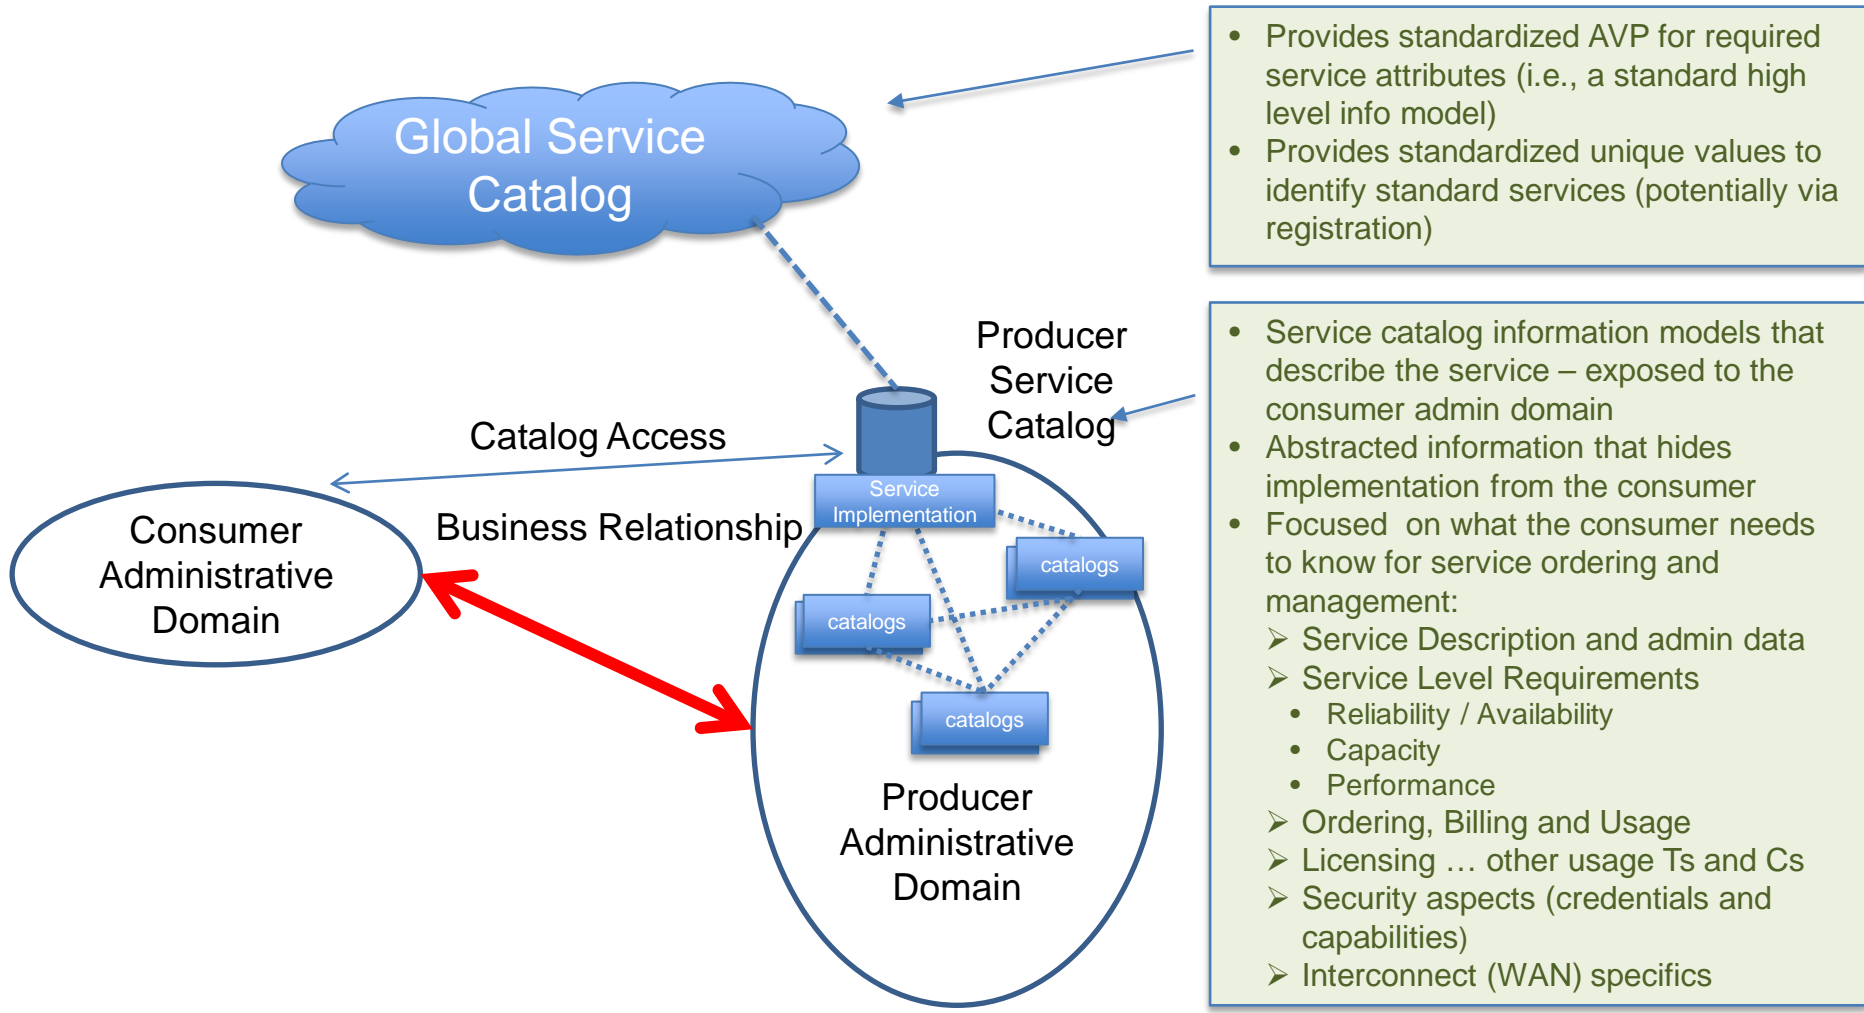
Global Service Catalog

- Provides standardized AVP for required service attributes (i.e., a standard high level info model)
- Provides standardized unique values to identify standard services (potentially via registration)

Producer Service Catalog

Catalog Access

Business Relationship

Consumer Administrative Domain

Service Implementation

catalogs

catalogs

catalogs

Producer Administrative Domain

- Service catalog information models that describe the service – exposed to the consumer admin domain
- Abstracted information that hides implementation from the consumer
- Focused on what the consumer needs to know for service ordering and management:
  - Service Description and admin data
  - Service Level Requirements
    - Reliability / Availability
    - Capacity
    - Performance
  - Ordering, Billing and Usage
  - Licensing … other usage Ts and Cs
  - Security aspects (credentials and capabilities)
  - Interconnect (WAN) specifics